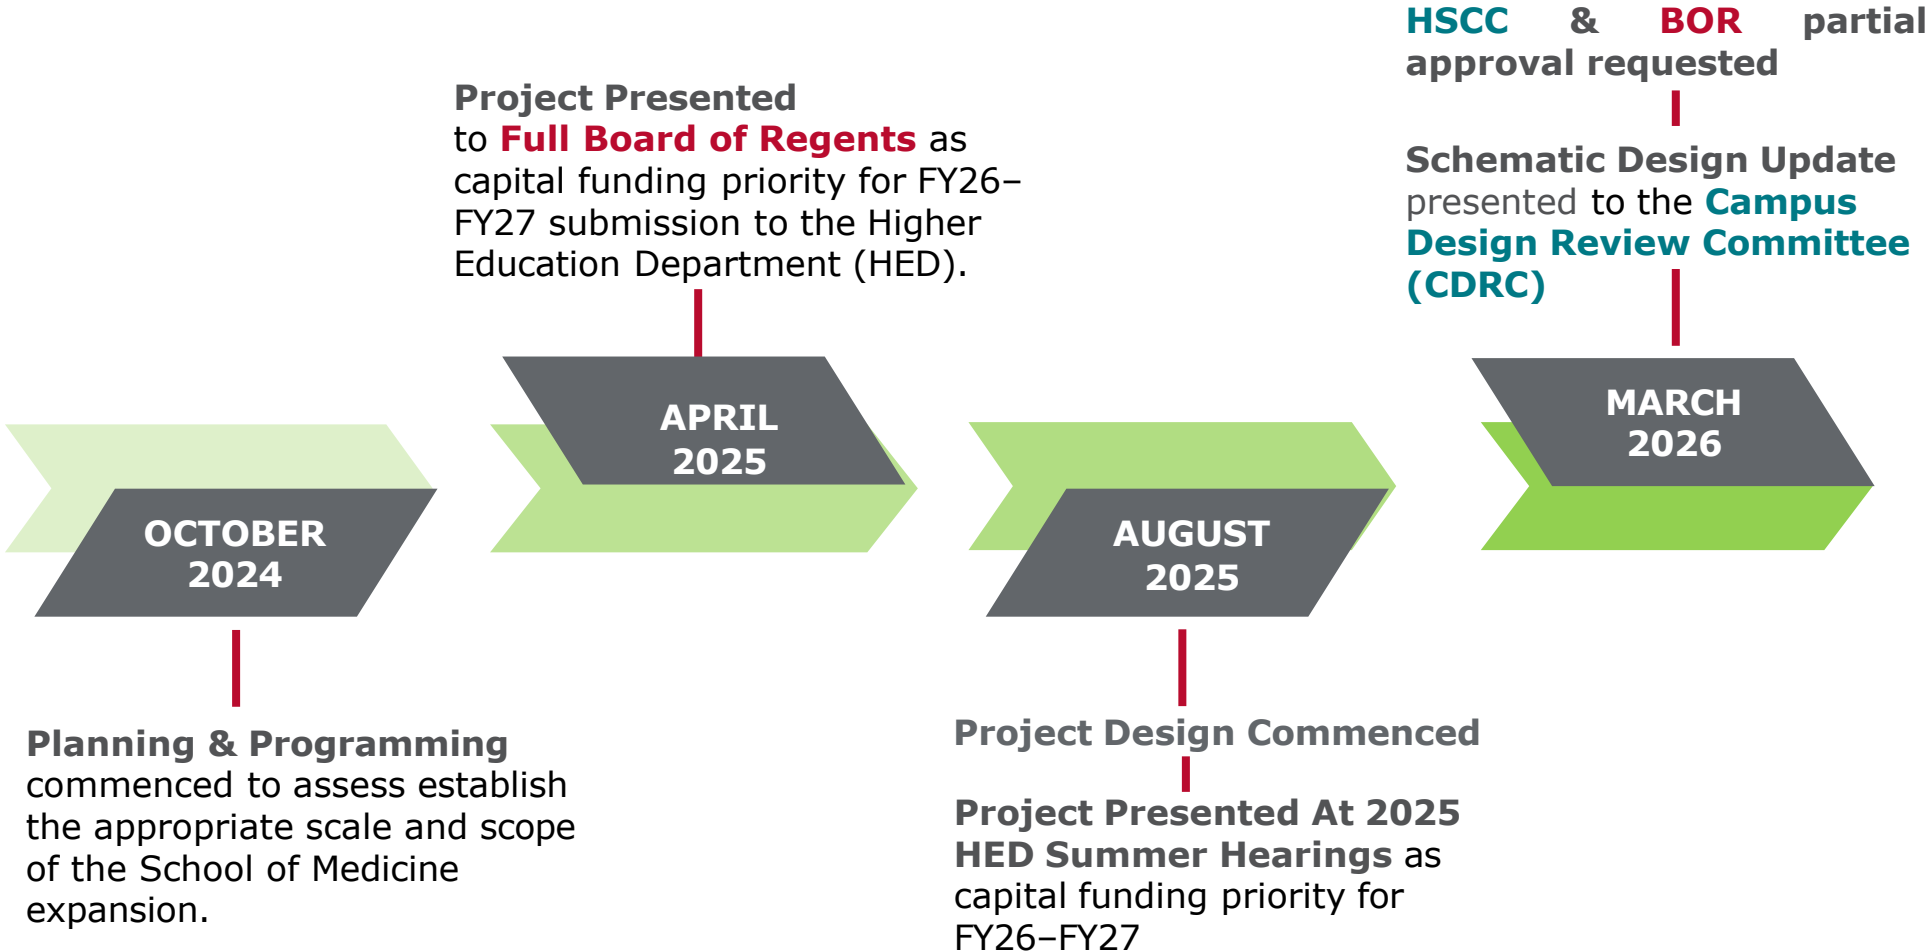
HSCC & BOR partial approval requested

Project Presented to Full Board of Regents as capital funding priority for FY26–FY27 submission to the Higher Education Department (HED).

Schematic Design Update presented to the Campus Design Review Committee (CDRC)

APRIL 2025

MARCH 2026

OCTOBER 2024

AUGUST 2025

Planning & Programming commenced to assess establish the appropriate scale and scope of the School of Medicine expansion.

Project Design Commenced

Project Presented At 2025 HED Summer Hearings as capital funding priority for FY26–FY27